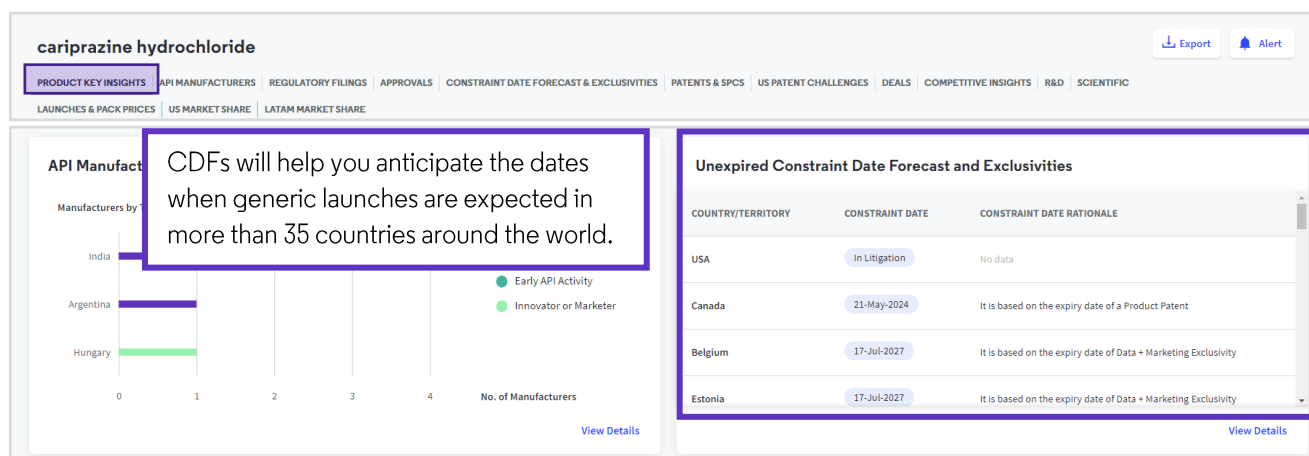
cariprazine hydrochloride

Export Alert

PRODUCT KEY INSIGHTS | API MANUFACTURERS | REGULATORY FILINGS | APPROVALS | CONSTRAINT DATE FORECAST & EXCLUSIVITIES | PATENTS & SPCS | US PATENT CHALLENGES | DEALS | COMPETITIVE INSIGHTS | R&D | SCIENTIFIC | LAUNCHES & PACK PRICES | US MARKET SHARE | LATAM MARKET SHARE

API Manufact

Manufacturers by T

CDFs will help you anticipate the dates when generic launches are expected in more than 35 countries around the world.

India
Argentina
Hungary

0 1 2 3 4 No. of Manufacturers

Early API Activity
Innovator or Marketer

View Details

Unexpired Constraint Date Forecast and Exclusivities

| COUNTRY/TERRITORY | CONSTRAINT DATE | CONSTRAINT DATE RATIONALE |
|---|---|---|
| USA | In Litigation | No data |
| Canada | 21-May-2024 | It is based on the expiry date of a Product Patent |
| Belgium | 17-Jul-2027 | It is based on the expiry date of Data + Marketing Exclusivity |
| Estonia | 17-Jul-2027 | It is based on the expiry date of Data + Marketing Exclusivity |

View Details